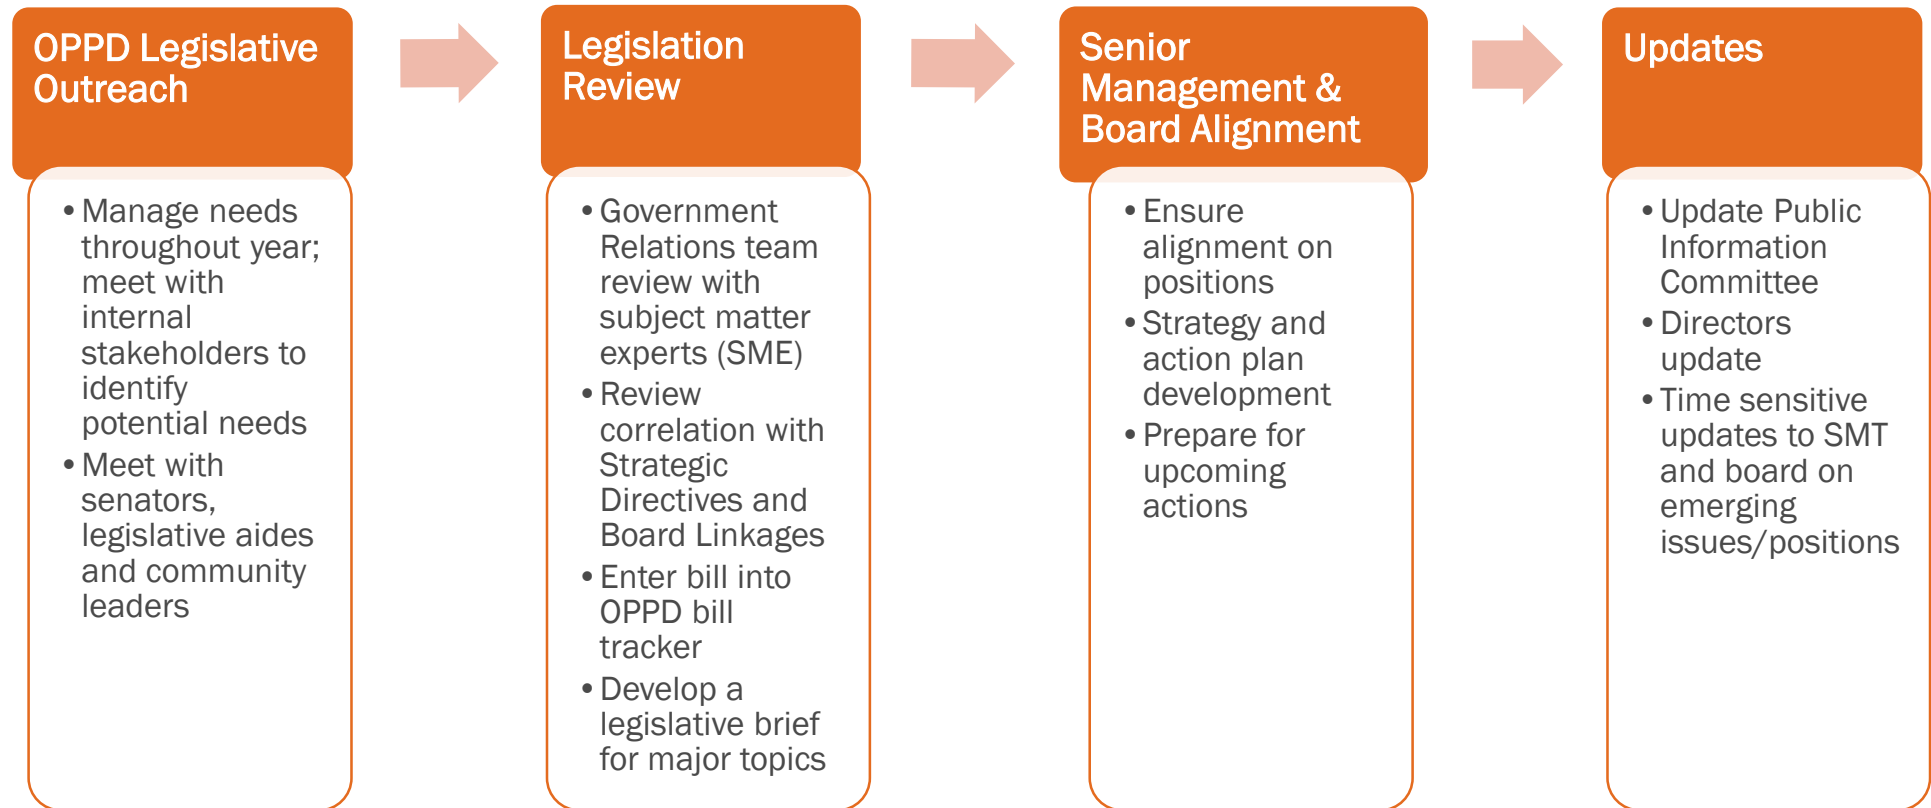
OPPD Legislative Outreach

- Manage needs throughout year; meet with internal stakeholders to identify potential needs
- Meet with senators, legislative aides and community leaders

Legislation Review

- Government Relations team review with subject matter experts (SME)
- Review correlation with Strategic Directives and Board Linkages
- Enter bill into OPPD bill tracker
- Develop a legislative brief for major topics

Senior Management & Board Alignment

- Ensure alignment on positions
- Strategy and action plan development
- Prepare for upcoming actions

Updates

- Update Public Information Committee
- Directors update
- Time sensitive updates to SMT and board on emerging issues/positions